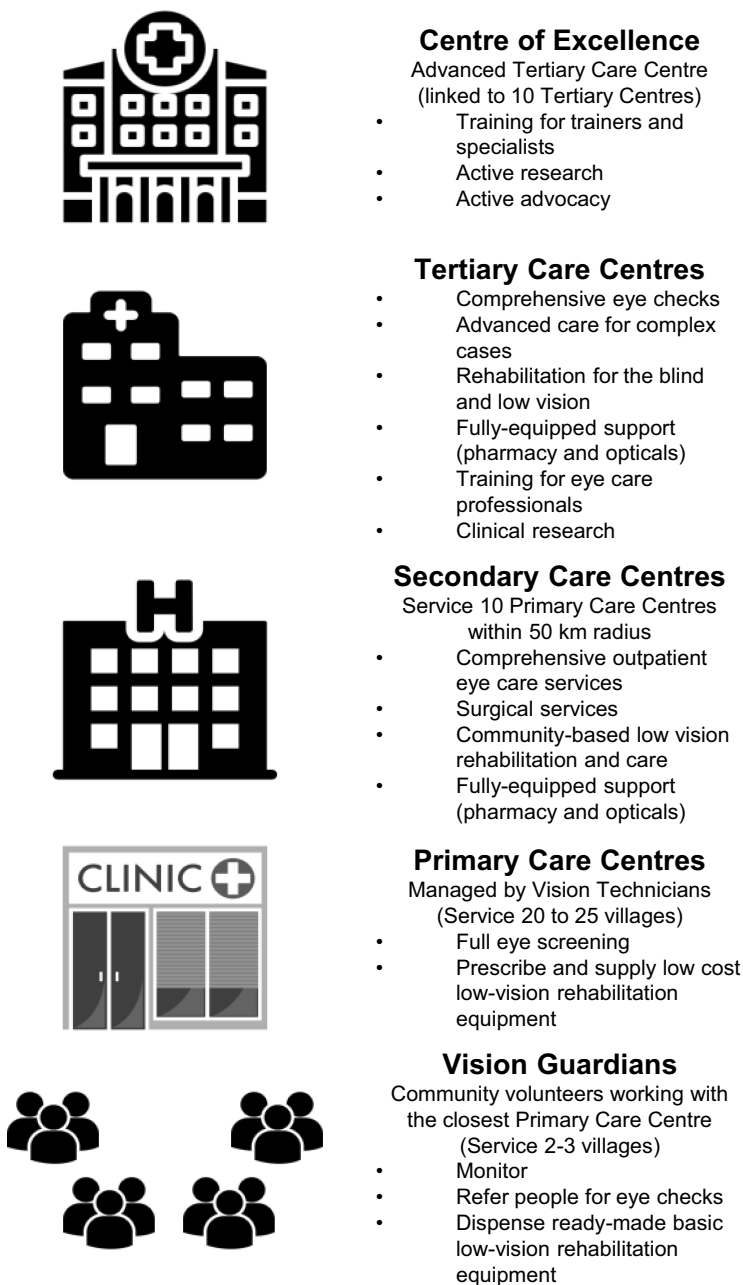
**Centre of Excellence**

Advanced Tertiary Care Centre (linked to 10 Tertiary Centres)

- Training for trainers and specialists
- Active research
- Active advocacy

**Tertiary Care Centres**

- Comprehensive eye checks
- Advanced care for complex cases
- Rehabilitation for the blind and low vision
- Fully-equipped support (pharmacy and opticals)
- Training for eye care professionals
- Clinical research

**Secondary Care Centres**

Service 10 Primary Care Centres within 50 km radius

- Comprehensive outpatient eye care services
- Surgical services
- Community-based low vision rehabilitation and care
- Fully-equipped support (pharmacy and opticals)

CLINIC

**Primary Care Centres**

Managed by Vision Technicians (Service 20 to 25 villages)

- Full eye screening
- Prescribe and supply low cost low-vision rehabilitation equipment

**Vision Guardians**

Community volunteers working with the closest Primary Care Centre (Service 2-3 villages)

- Monitor
- Refer people for eye checks
- Dispense ready-made basic low-vision rehabilitation equipment